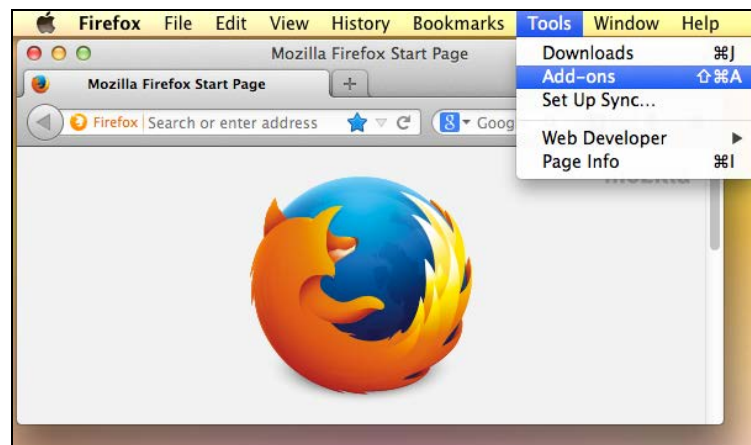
Firefox File Edit View History Bookmarks Tools Window Help

Mozilla Firefox Start Page

Mozilla Firefox Start Page +

Firefox Search or enter address

Goog

Downloads ⌘J
Add-ons ⇧⌘A
Set Up Sync...
Web Developer ▶
Page Info ⌘I

mozilla